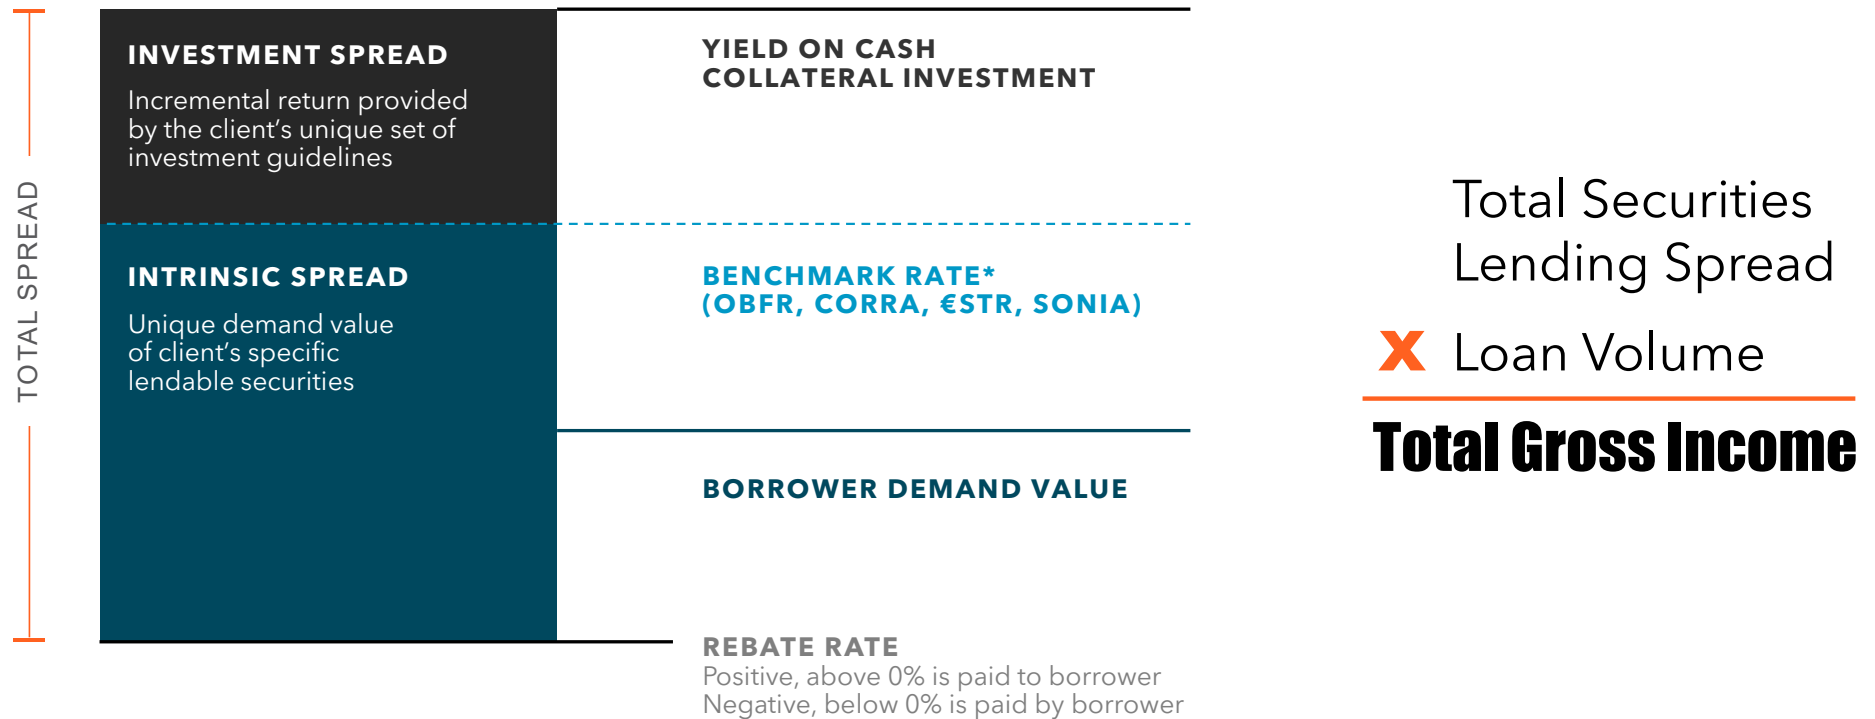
TOTAL SPREAD

INVESTMENT SPREAD

Incremental return provided by the client's unique set of investment guidelines

INTRINSIC SPREAD

Unique demand value of client's specific lendable securities

YIELD ON CASH COLLATERAL INVESTMENT

BENCHMARK RATE* (OBFR, CORRA, €STR, SONIA)

BORROWER DEMAND VALUE

REBATE RATE

Positive, above 0% is paid to borrower

Negative, below 0% is paid by borrower

Total Securities Lending Spread

X Loan Volume

Total Gross Income